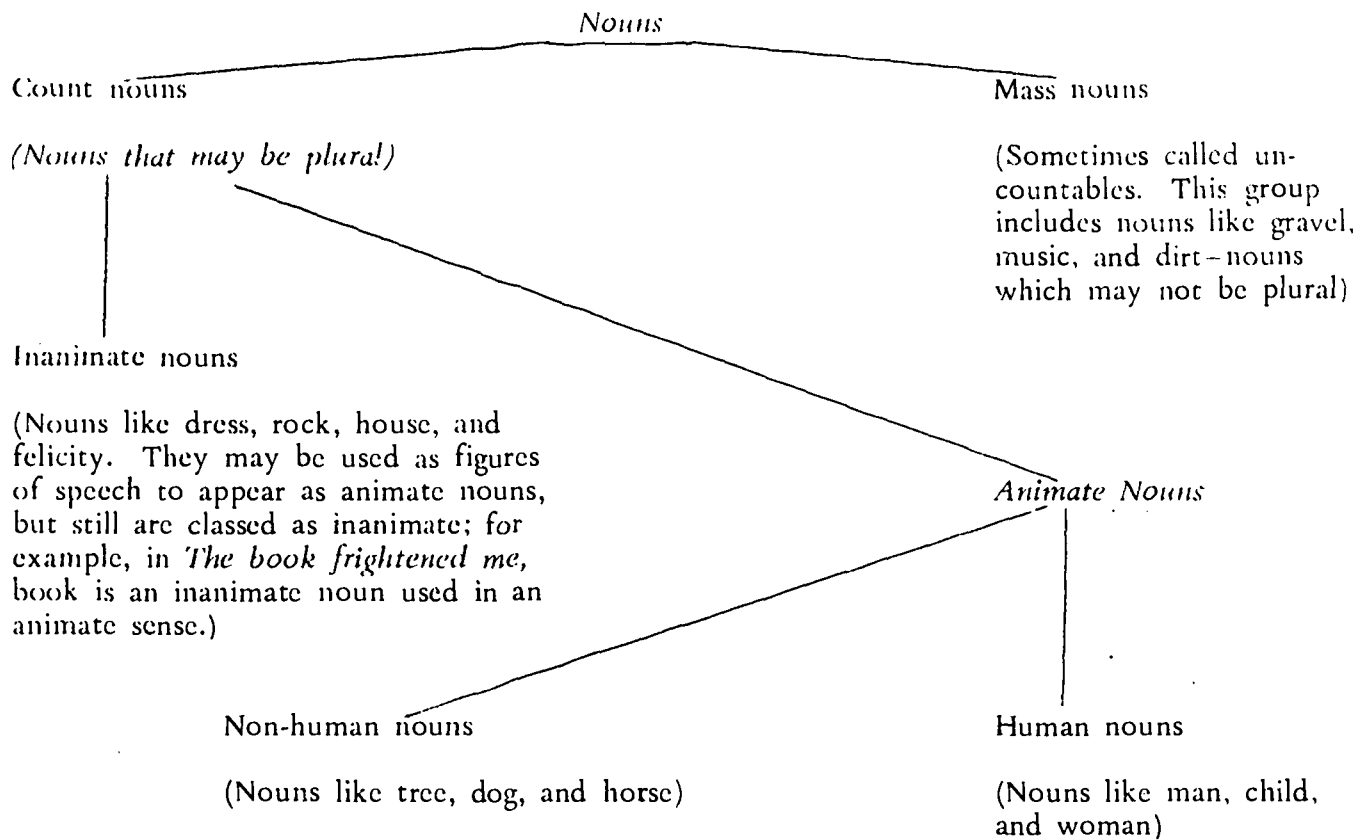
*Nouns*

Count nouns

*(Nouns that may be plural)*

Mass nouns

(Sometimes called uncountables. This group includes nouns like gravel, music, and dirt–nouns which may not be plural)

Inanimate nouns

(Nouns like dress, rock, house, and felicity. They may be used as figures of speech to appear as animate nouns, but still are classed as inanimate; for example, in *The book frightened me,* book is an inanimate noun used in an animate sense.)

*Animate Nouns*

Non-human nouns

(Nouns like tree, dog, and horse)

Human nouns

(Nouns like man, child, and woman)